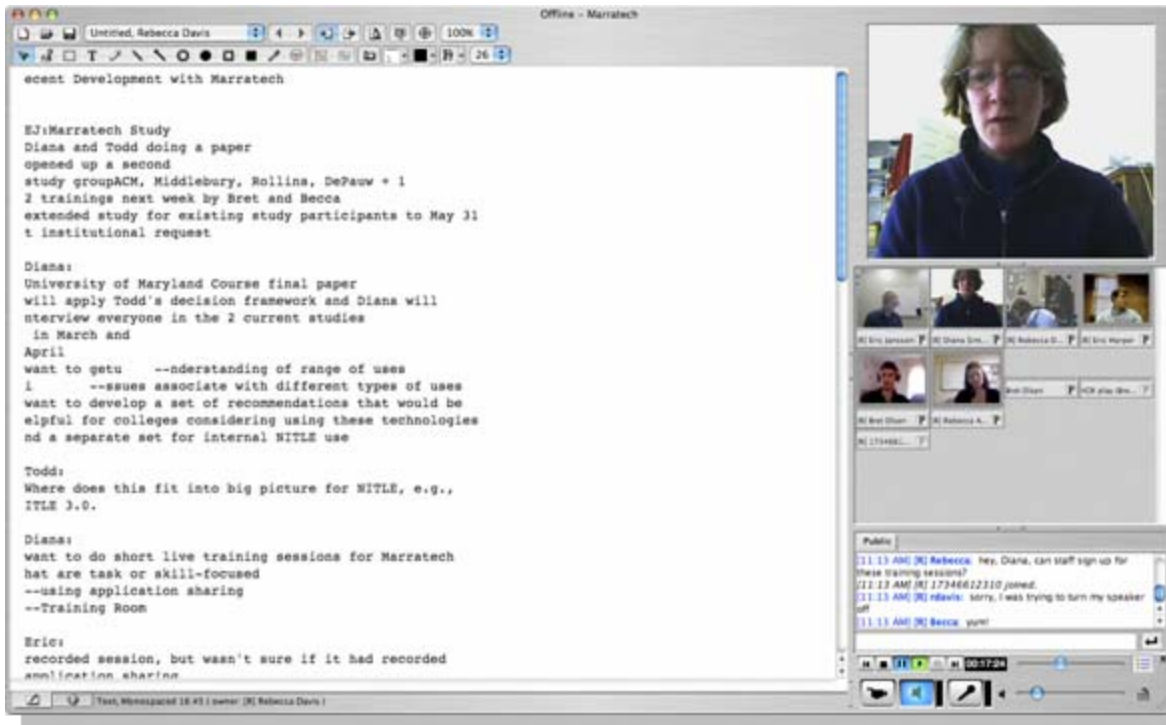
Offline – Marratech

Untitled, Rebecca Davis

100%

26

ecent Development with Marratech

EJ:Marratech Study
Diana and Todd doing a paper
opened up a second
study groupACM, Middlebury, Rollins, DePauw + 1
2 trainings next week by Bret and Becca
extended study for existing study participants to May 31
t institutional request

Diana:
University of Maryland Course final paper
will apply Todd's decision framework and Diana will
nterview everyone in the 2 current studies
 in March and
April
want to getu --nderstanding of range of uses
i --ssues associate with different types of uses
want to develop a set of recommendations that would be
elpful for colleges considering using these technologies
nd a separate set for internal NITLE use

Todd:
Where does this fit into big picture for NITLE, e.g.,
ITLE 3.0.

Diana:
want to do short live training sessions for Marratech
hat are task or skill-focused
--using application sharing
--Training Room

Eric:
recorded session, but wasn't sure if it had recorded
application sharing

Text, Monospaced 16.45 | owner: [R] Rebecca Davis |

[R] Eric Jansson
[R] Diana Em...
[R] Rebecca D...
[R] Eric Harper
[R] Bret Olsen
[R] Rebecca A...
Bret Olsen
[R] 17346612...

Public

[11:13 AM] [R] Rebecca: hey, Diana, can staff sign up for these training sessions?
[11:13 AM] [R] 17346612310 joined.
[11:13 AM] [R] rdavis: sorry, I was trying to turn my speaker off
[11:13 AM] [R] Becca: yum!

00:17:24